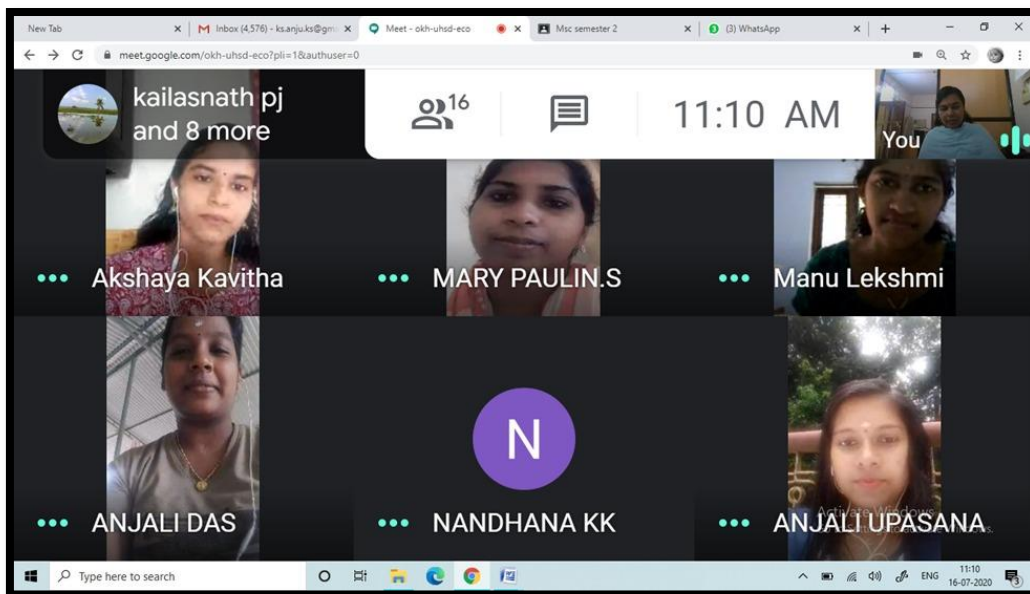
New Tab | Inbox (4,576) - ks.anju.ks@gm | Meet - okh-uhsd-eco | Msc semester 2 | (3) WhatsApp

meet.google.com/okh-uhsd-eco?pli=1&authuser=0

kailasnath pj and 8 more

16

11:10 AM

You

Akshaya Kavitha

MARY PAULIN.S

Manu Lekshmi

ANJALI DAS

N

NANDHANA KK

ANJALI UPASANA

Activate Windows

Type here to search

ENG 11:10 16-07-2020